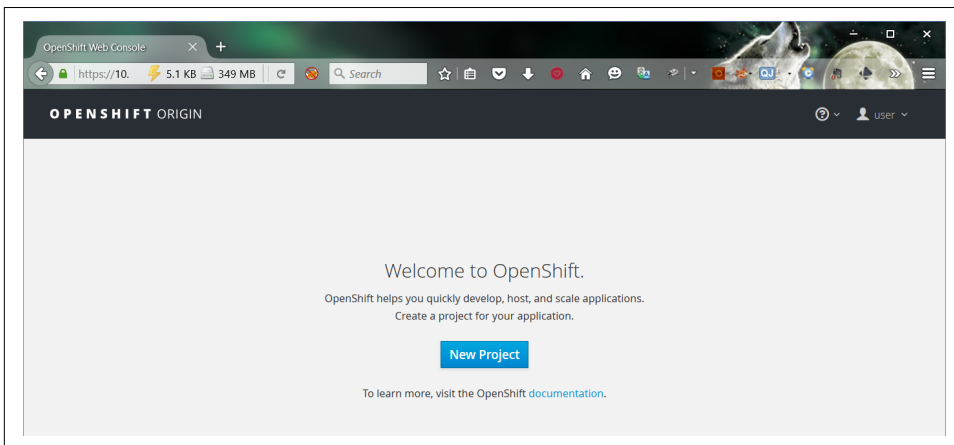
OpenShift Web Console

https://10.

5.1 KB 349 MB

Search

QJ

OPENSHIFT ORIGIN

user

Welcome to OpenShift.

OpenShift helps you quickly develop, host, and scale applications.
Create a project for your application.

New Project

To learn more, visit the OpenShift documentation.